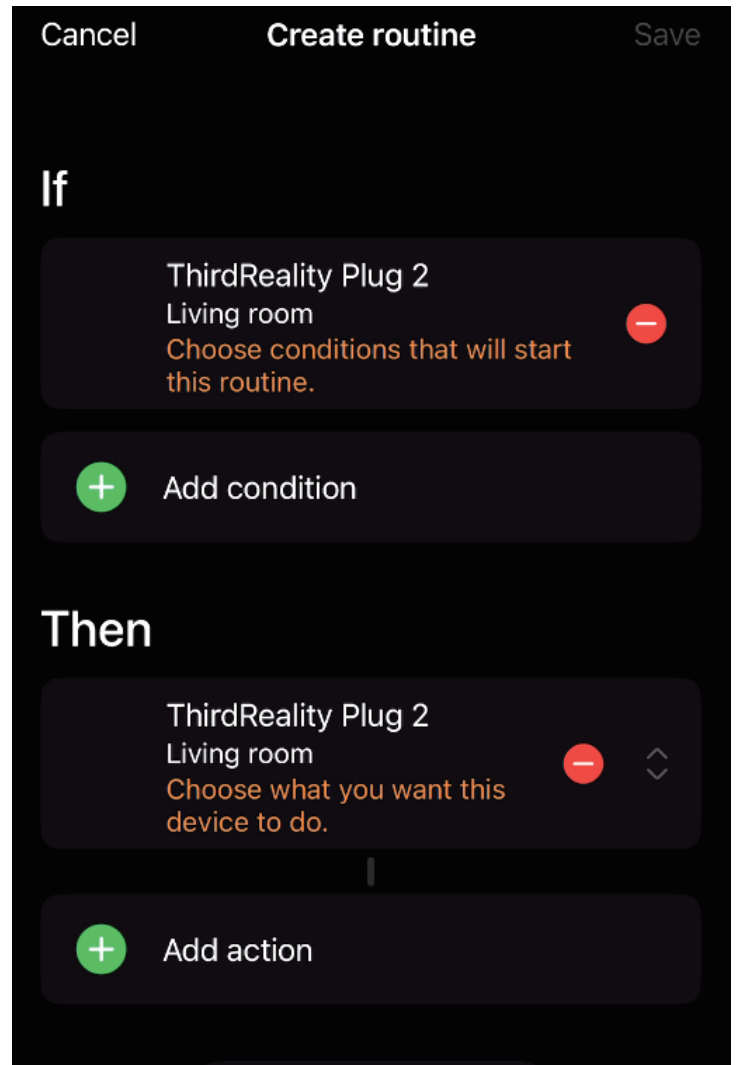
Cancel Create routine Save

If

ThirdReality Plug 2
Living room
Choose conditions that will start this routine.

Add condition

Then

ThirdReality Plug 2
Living room
Choose what you want this device to do.

Add action